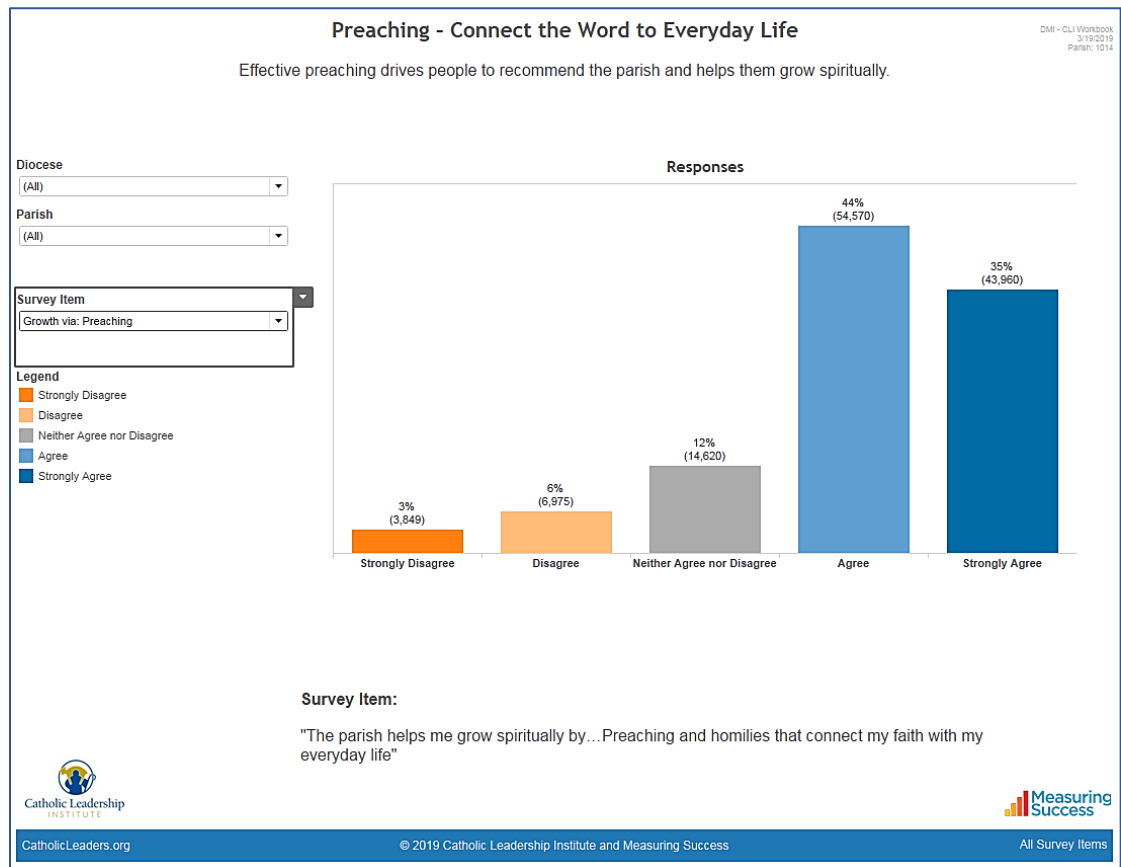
Preaching - Connect the Word to Everyday Life

DMI - CLI Workbook
3/19/2019
Parish: 1014

Effective preaching drives people to recommend the parish and helps them grow spiritually.

Diocese
(All)

Parish
(All)

Survey Item
Growth via: Preaching

Legend
Strongly Disagree
Disagree
Neither Agree nor Disagree
Agree
Strongly Agree

Responses

| | Strongly Disagree | Disagree | Neither Agree nor Disagree | Agree | Strongly Agree |
|---|---|---|---|---|---|
| | 3% (3,849) | 6% (6,975) | 12% (14,620) | 44% (54,570) | 35% (43,960) |

Survey Item:

"The parish helps me grow spiritually by…Preaching and homilies that connect my faith with my everyday life"

Catholic Leadership INSTITUTE

Measuring Success

CatholicLeaders.org

© 2019 Catholic Leadership Institute and Measuring Success

All Survey Items